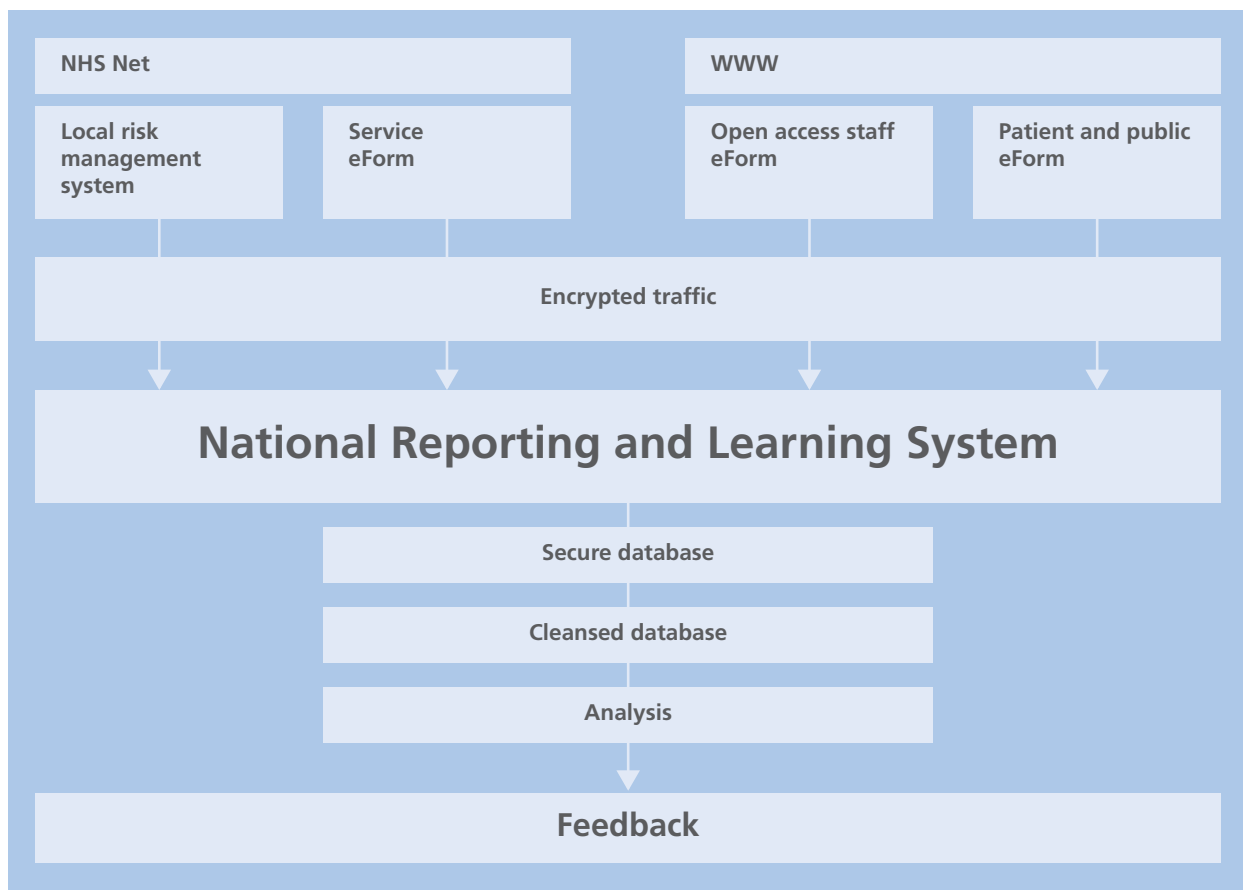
NHS Net

Local risk management system

Service eForm

WWW

Open access staff eForm

Patient and public eForm

Encrypted traffic

National Reporting and Learning System

Secure database

Cleansed database

Analysis

Feedback